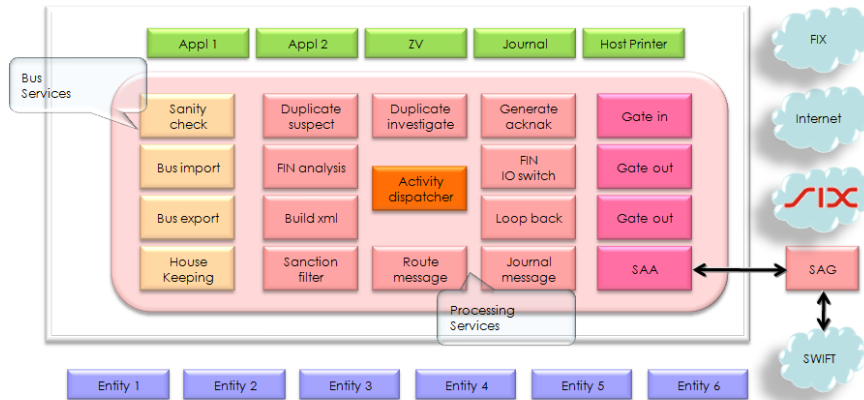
Appl 1
Appl 2
ZV
Journal
Host Printer

FIX

Bus Services

Sanity check
Duplicate suspect
Duplicate investigate
Generate acknak
Gate in

Internet

Bus import
FIN analysis
Activity dispatcher
FIN IO switch
Gate out

SIX

Bus export
Build xml
Loop back
Gate out

House Keeping
Sanction filter
Route message
Journal message
SAA

SAG

Processing Services

SWIFT

Entity 1
Entity 2
Entity 3
Entity 4
Entity 5
Entity 6